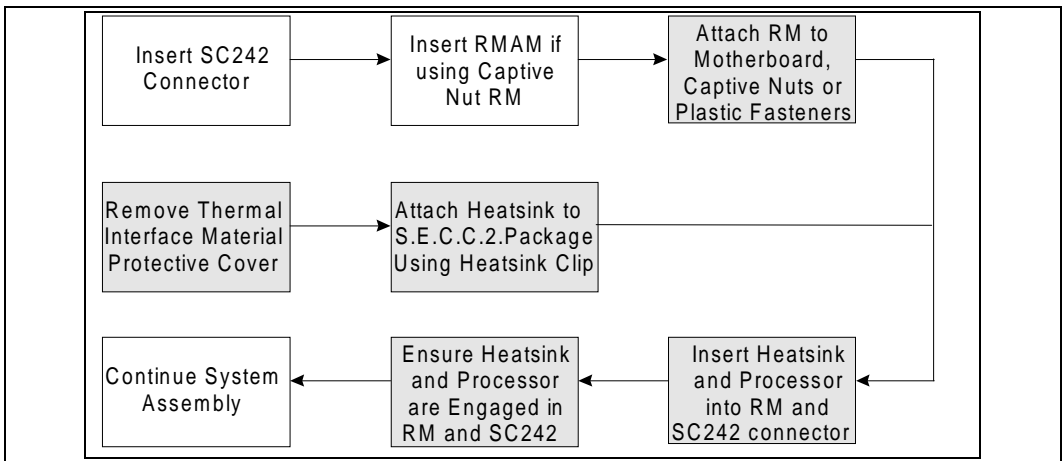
Insert SC242 Connector

Insert RMAM if using Captive Nut RM

Attach RM to Motherboard, Captive Nuts or Plastic Fasteners

Remove Thermal Interface Material Protective Cover

Attach Heatsink to S.E.C.C.2.Package Using Heatsink Clip

Insert Heatsink and Processor into RM and SC242 connector

Ensure Heatsink and Processor are Engaged in RM and SC242

Continue System Assembly